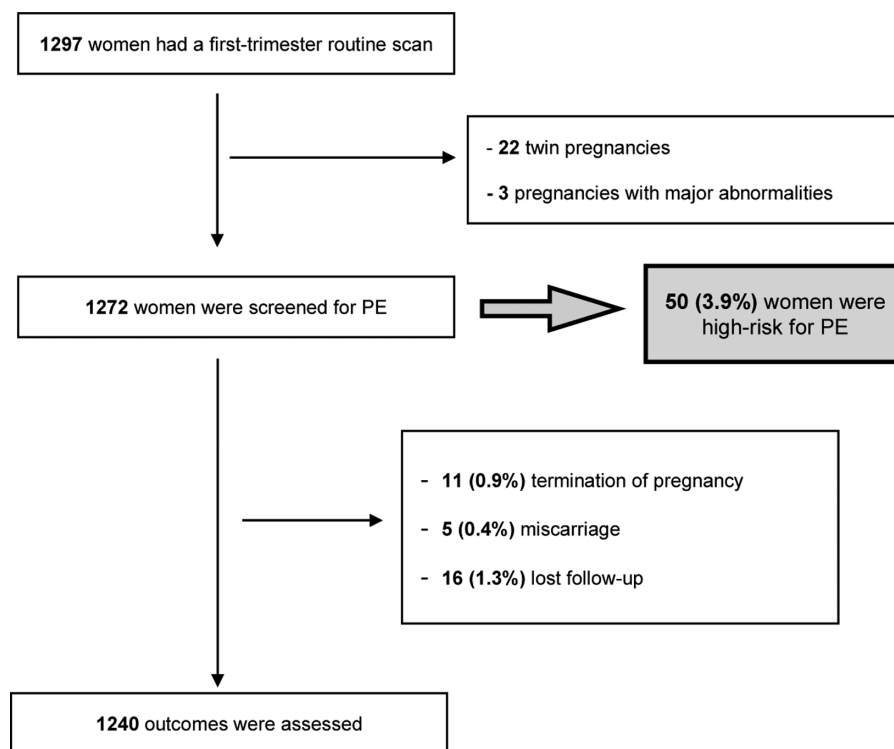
1297 women had a first-trimester routine scan

- 22 twin pregnancies

- 3 pregnancies with major abnormalities

1272 women were screened for PE

50 (3.9%) women were high-risk for PE

- 11 (0.9%) termination of pregnancy

- 5 (0.4%) miscarriage

- 16 (1.3%) lost follow-up

1240 outcomes were assessed